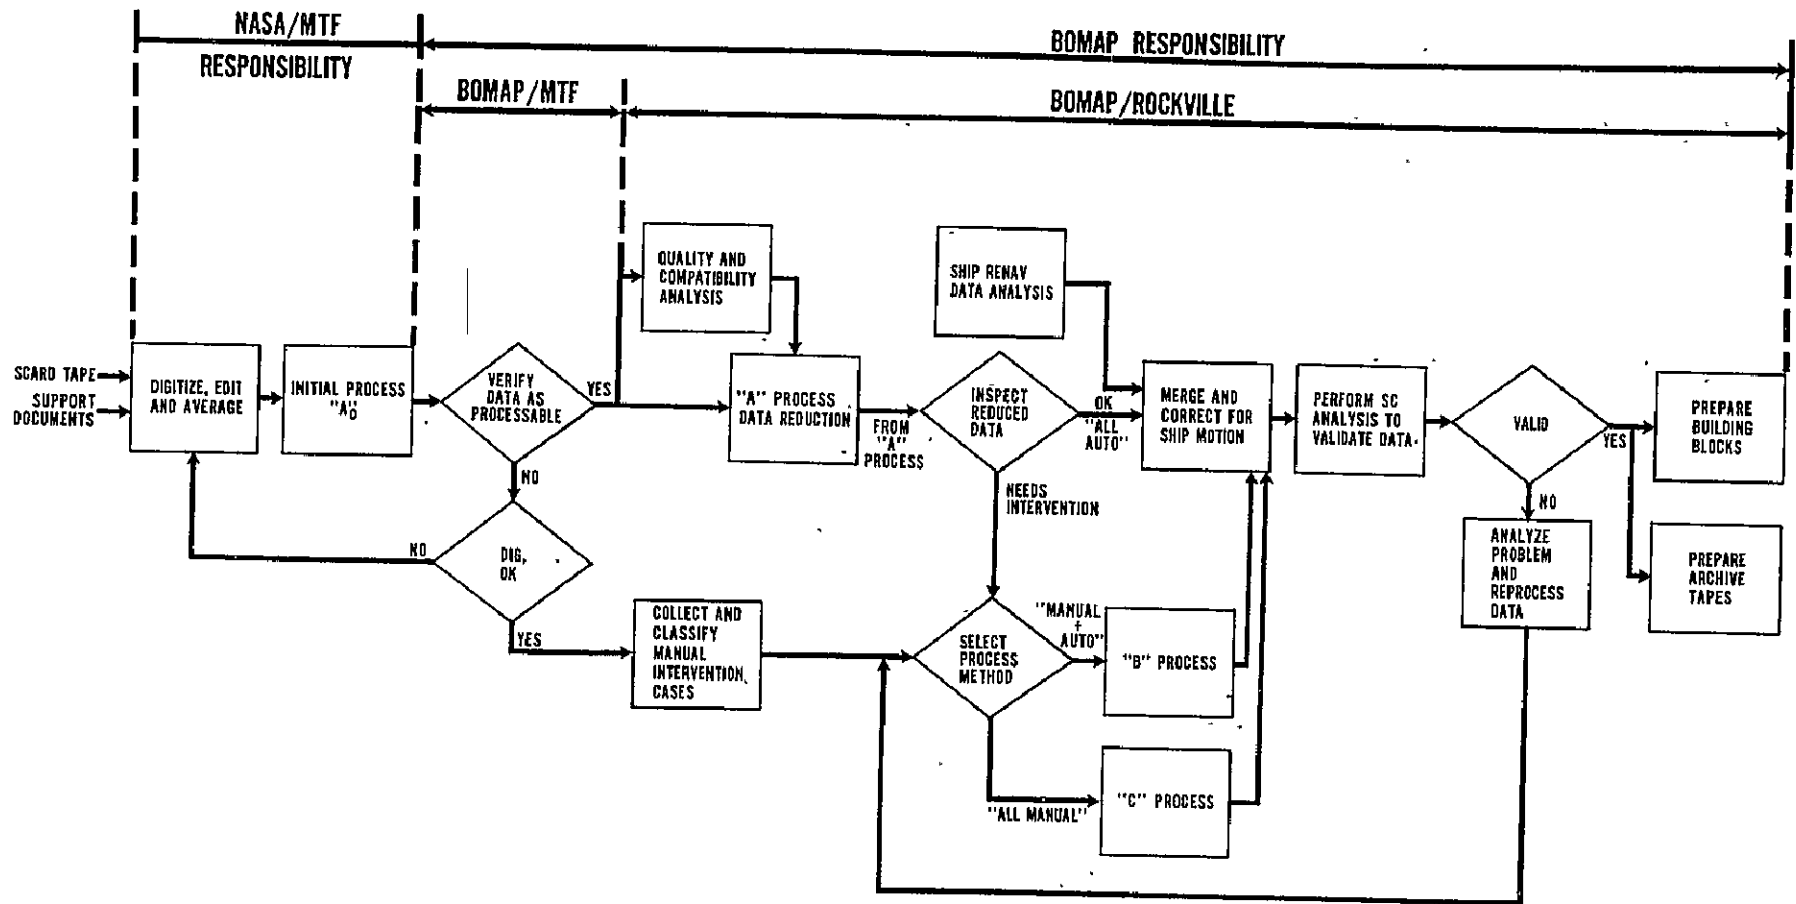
NASA/MTF
RESPONSIBILITY

BOMAP RESPONSIBILITY

BOMAP/MTF

BOMAP/ROCKVILLE

SCARD TAPE
SUPPORT DOCUMENTS

DIGITIZE, EDIT AND AVERAGE

INITIAL PROCESS "$A_0$"

VERIFY DATA AS PROCESSABLE

YES

NO

DIG. OK

NO

YES

QUALITY AND COMPATIBILITY ANALYSIS

"A" PROCESS DATA REDUCTION

FROM "A" PROCESS

COLLECT AND CLASSIFY MANUAL INTERVENTION CASES

SHIP RENAV DATA ANALYSIS

INSPECT REDUCED DATA

OK "ALL AUTO"

NEEDS INTERVENTION

SELECT PROCESS METHOD

"MANUAL + AUTO"

"B" PROCESS

"ALL MANUAL"

"C" PROCESS

MERGE AND CORRECT FOR SHIP MOTION

PERFORM SC ANALYSIS TO VALIDATE DATA.

VALID

YES

NO

ANALYZE PROBLEM AND REPROCESS DATA

PREPARE BUILDING BLOCKS

PREPARE ARCHIVE TAPES